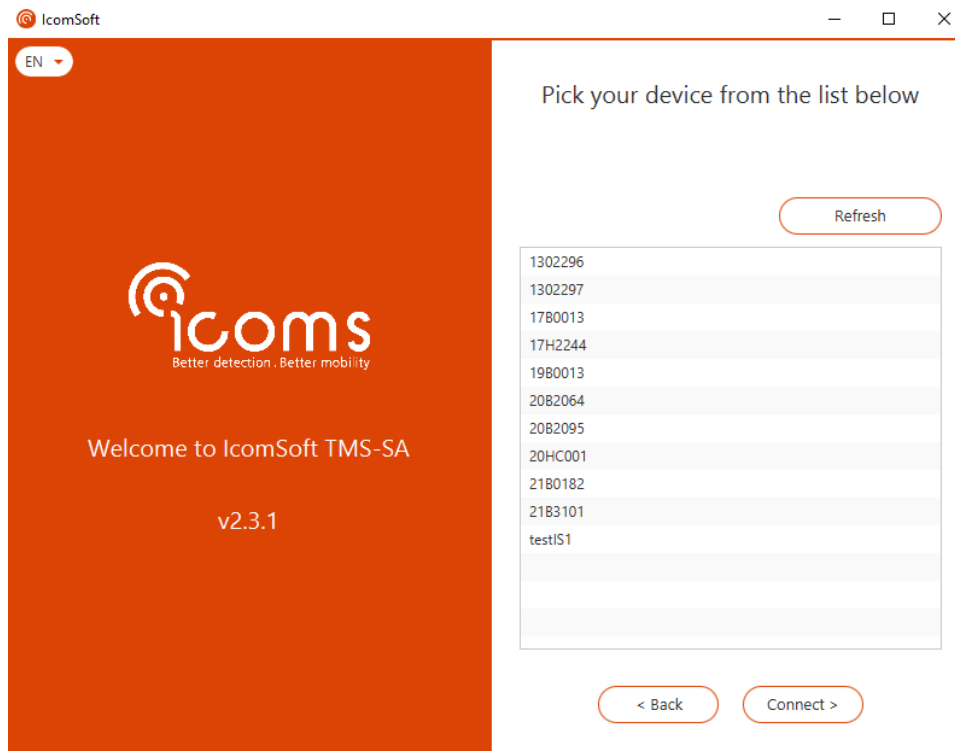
IcomSoft

EN

icoms
Better detection . Better mobility

Welcome to IcomSoft TMS-SA

v2.3.1

Pick your device from the list below

Refresh

1302296
1302297
17B0013
17H2244
19B0013
20B2064
20B2095
20HC001
21B0182
21B3101
testIS1

< Back

Connect >